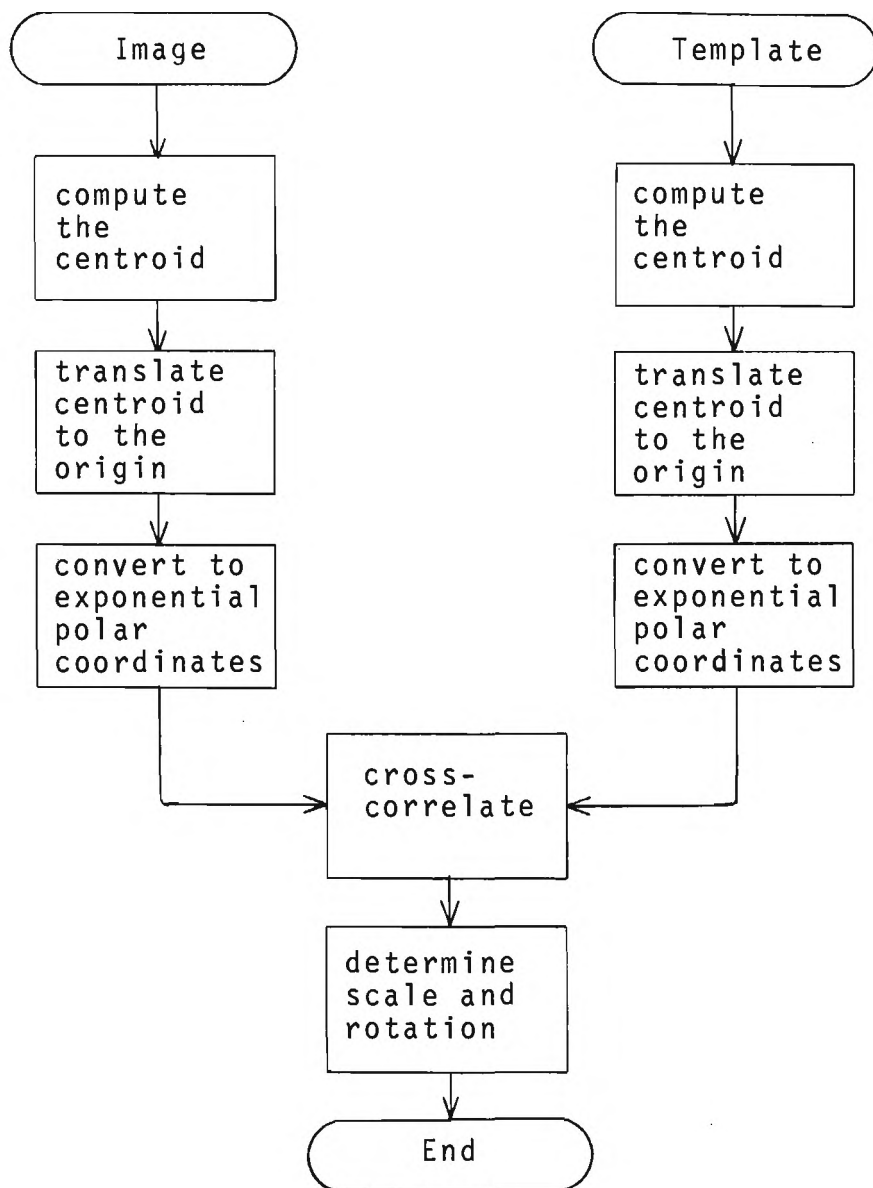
Image

compute the centroid

translate centroid to the origin

convert to exponential polar coordinates

Template

compute the centroid

translate centroid to the origin

convert to exponential polar coordinates

cross-correlate

determine scale and rotation

End